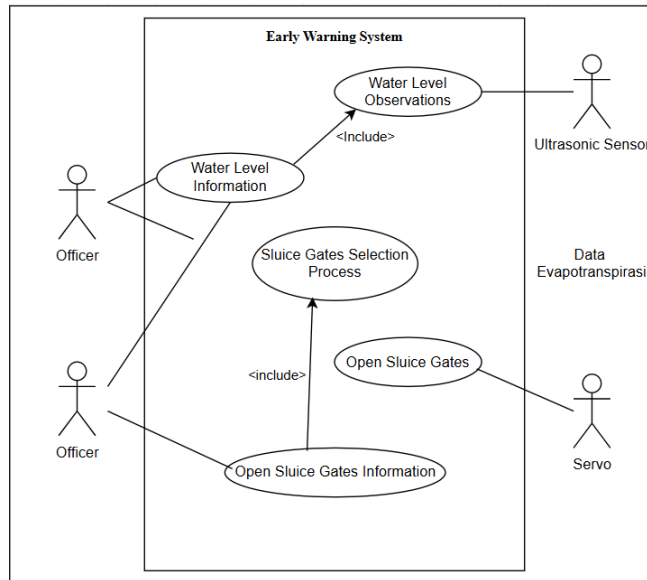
Early Warning System

Water Level Observations

<Include>

Ultrasonic Sensor

Water Level Information

Officer

Sluice Gates Selection Process

Data Evapotranspirasi

Open Sluice Gates

<include>

Officer

Servo

Open Sluice Gates Information